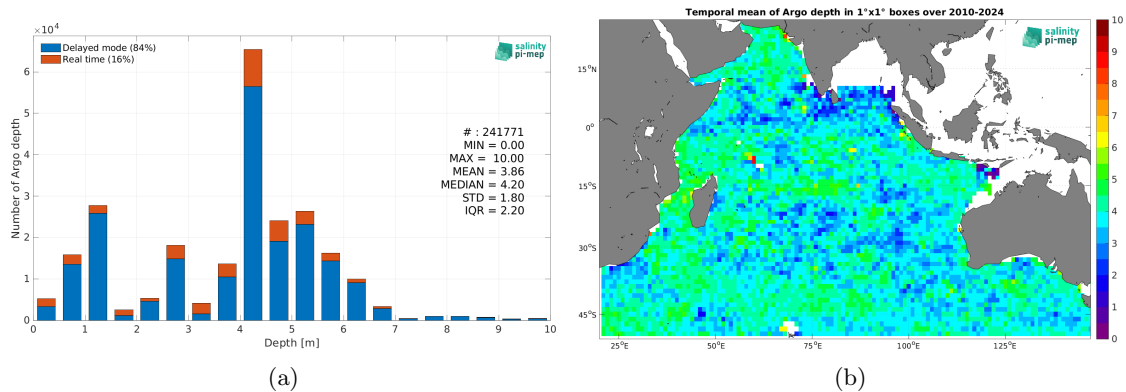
$\times10^4$

Delayed mode (84%)
Real time (16%)

salinity pi-mep

6
5
4
3
2
1
0

Number of Argo depth

# : 241771
MIN = 0.00
MAX = 10.00
MEAN = 3.86
MEDIAN = 4.20
STD = 1.80
IQR = 2.20

0 1 2 3 4 5 6 7 8 9 10

Depth [m]

(a)

Temporal mean of Argo depth in 1°x1° boxes over 2010-2024

salinity pi-mep

15°N
0°
15°S
30°S
45°S

25°E 50°E 75°E 100°E 125°E

10
9
8
7
6
5
4
3
2
1
0

(b)